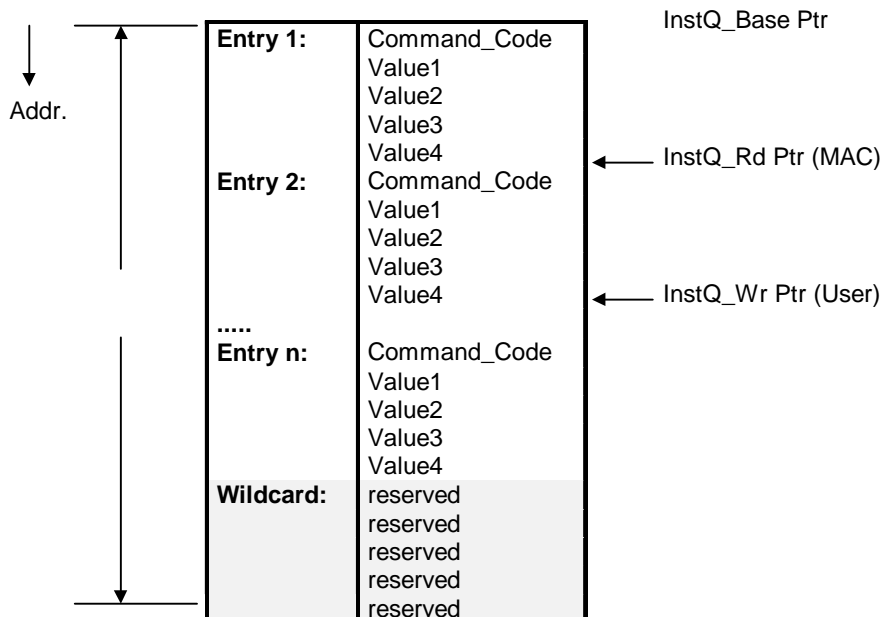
InstQ_Base Ptr

Addr.

| | |
|---|---|
| **Entry 1:** | Command_Code |
| | Value1 |
| | Value2 |
| | Value3 |
| | Value4 |
| **Entry 2:** | Command_Code |
| | Value1 |
| | Value2 |
| | Value3 |
| | Value4 |
| **.....** | |
| **Entry n:** | Command_Code |
| | Value1 |
| | Value2 |
| | Value3 |
| | Value4 |
| **Wildcard:** | reserved |
| | reserved |
| | reserved |
| | reserved |
| | reserved |

InstQ_Rd Ptr (MAC)

InstQ_Wr Ptr (User)